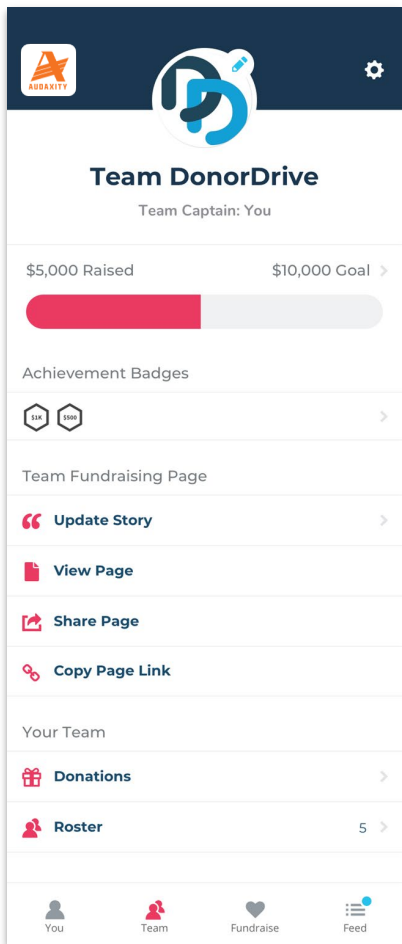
AUDAXITY

Team DonorDrive

Team Captain: You

$5,000 Raised

$10,000 Goal

Achievement Badges

$1K $500

Team Fundraising Page

Update Story

View Page

Share Page

Copy Page Link

Your Team

Donations

Roster 5

You Team Fundraise Feed